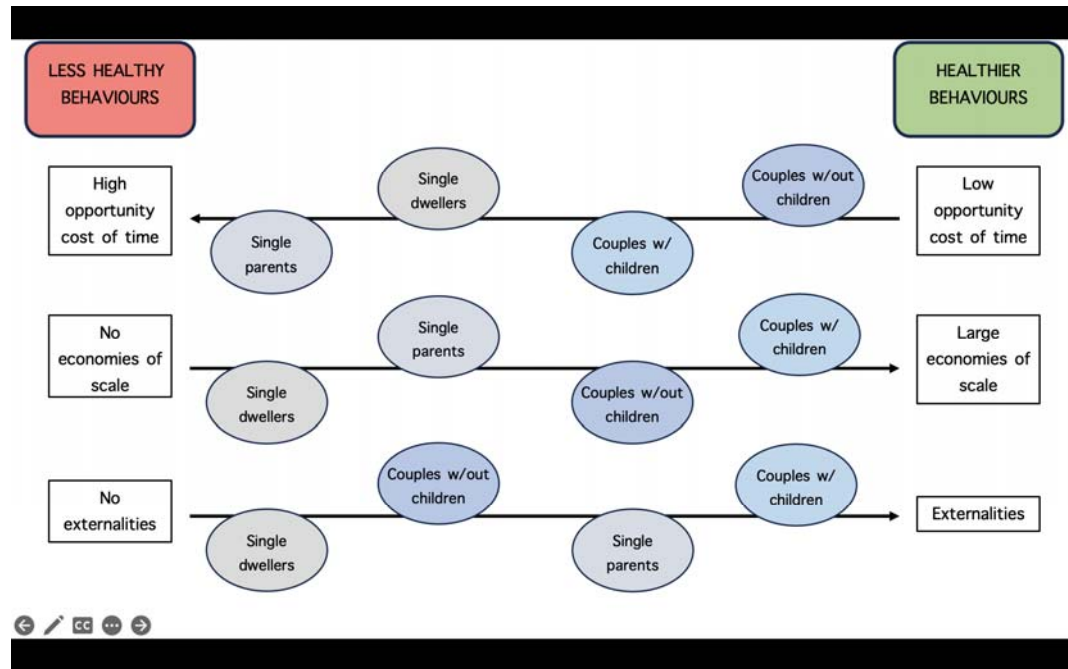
LESS HEALTHY BEHAVIOURS

HEALTHIER BEHAVIOURS

High opportunity cost of time

Single dwellers

Couples w/out children

Low opportunity cost of time

Single parents

Couples w/ children

No economies of scale

Single parents

Couples w/ children

Large economies of scale

Single dwellers

Couples w/out children

No externalities

Couples w/out children

Couples w/ children

Externalities

Single dwellers

Single parents

CC